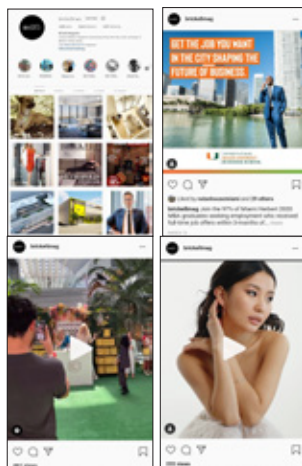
bitchellmag

GET THE JOB YOU WANT IN THE CITY SHAPING THE FUTURE OF BUSINESS

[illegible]

Liked by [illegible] and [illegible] others

bitchellmag Join the 97% of Miami Herbert 2020 MBA graduates seeking employment who received full-time job offers within 3 months of... more

bitchellmag

bitchellmag